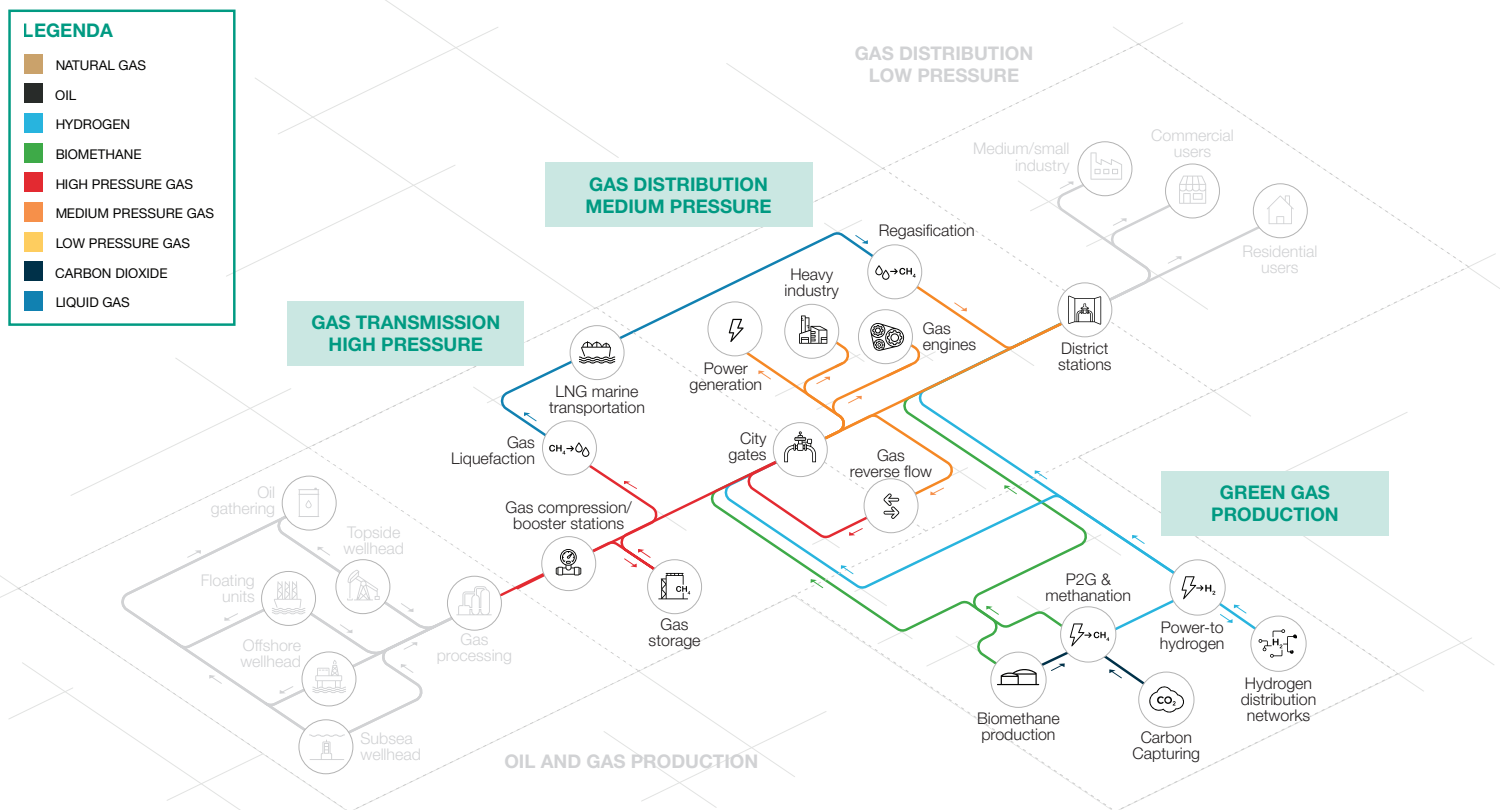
LEGENDA
NATURAL GAS
OIL
HYDROGEN
BIOMETHANE
HIGH PRESSURE GAS
MEDIUM PRESSURE GAS
LOW PRESSURE GAS
CARBON DIOXIDE
LIQUID GAS

GAS DISTRIBUTION LOW PRESSURE

Medium/small industry
Commercial users
Residential users

GAS DISTRIBUTION MEDIUM PRESSURE

Regasification
$CH_4$
Heavy industry
Gas engines
Power generation
District stations

GAS TRANSMISSION HIGH PRESSURE

LNG marine transportation
Gas Liquefaction
$CH_4$
City gates
Gas reverse flow
Gas compression/ booster stations
Gas storage
$CH_4$

GREEN GAS PRODUCTION

Oil gathering
Topside wellhead
Floating units
Offshore wellhead
Gas processing
Subsea wellhead

P2G & methanation
$CH_4$
Power-to hydrogen
$H_2$
Hydrogen distribution networks
$H_2$
Biomethane production
Carbon Capturing
$CO_2$

OIL AND GAS PRODUCTION